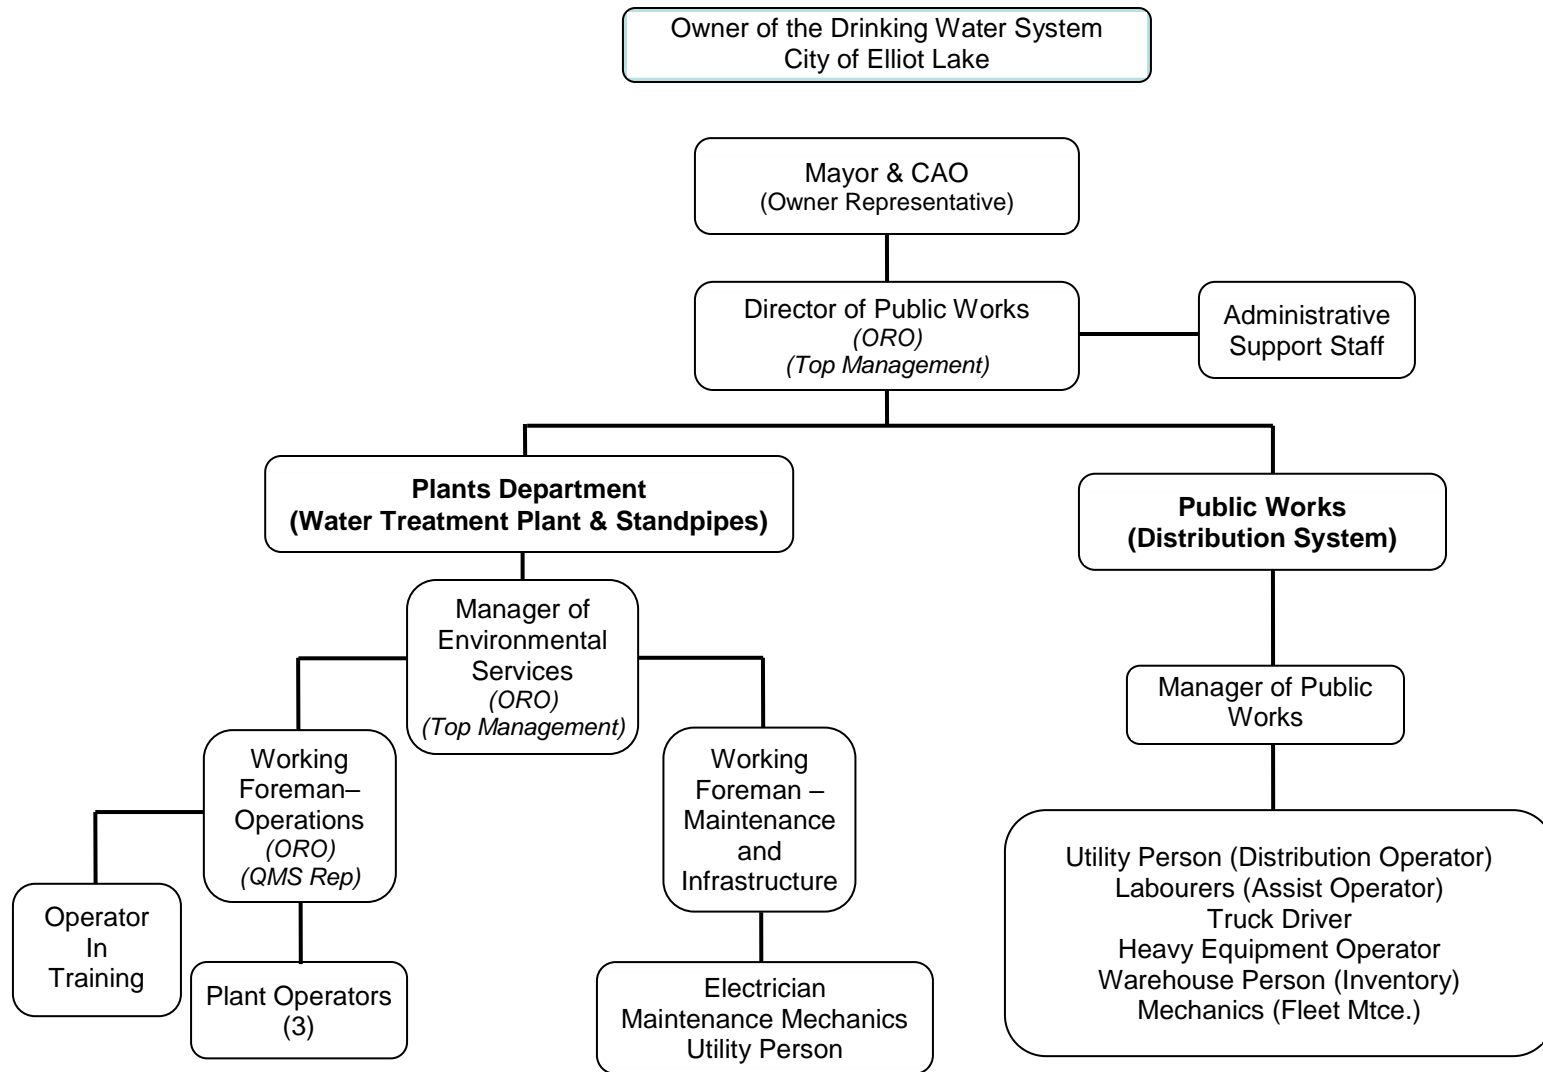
Owner of the Drinking Water System
City of Elliot Lake

Mayor & CAO
(Owner Representative)

Director of Public Works
(ORO)
(Top Management)

Administrative Support Staff

Plants Department
(Water Treatment Plant & Standpipes)

Public Works
(Distribution System)

Manager of Environmental Services
(ORO)
(Top Management)

Manager of Public Works

Working Foreman– Operations
(ORO)
(QMS Rep)

Working Foreman – Maintenance and Infrastructure

Operator In Training

Plant Operators (3)

Electrician
Maintenance Mechanics
Utility Person

Utility Person (Distribution Operator)
Labourers (Assist Operator)
Truck Driver
Heavy Equipment Operator
Warehouse Person (Inventory)
Mechanics (Fleet Mtce.)